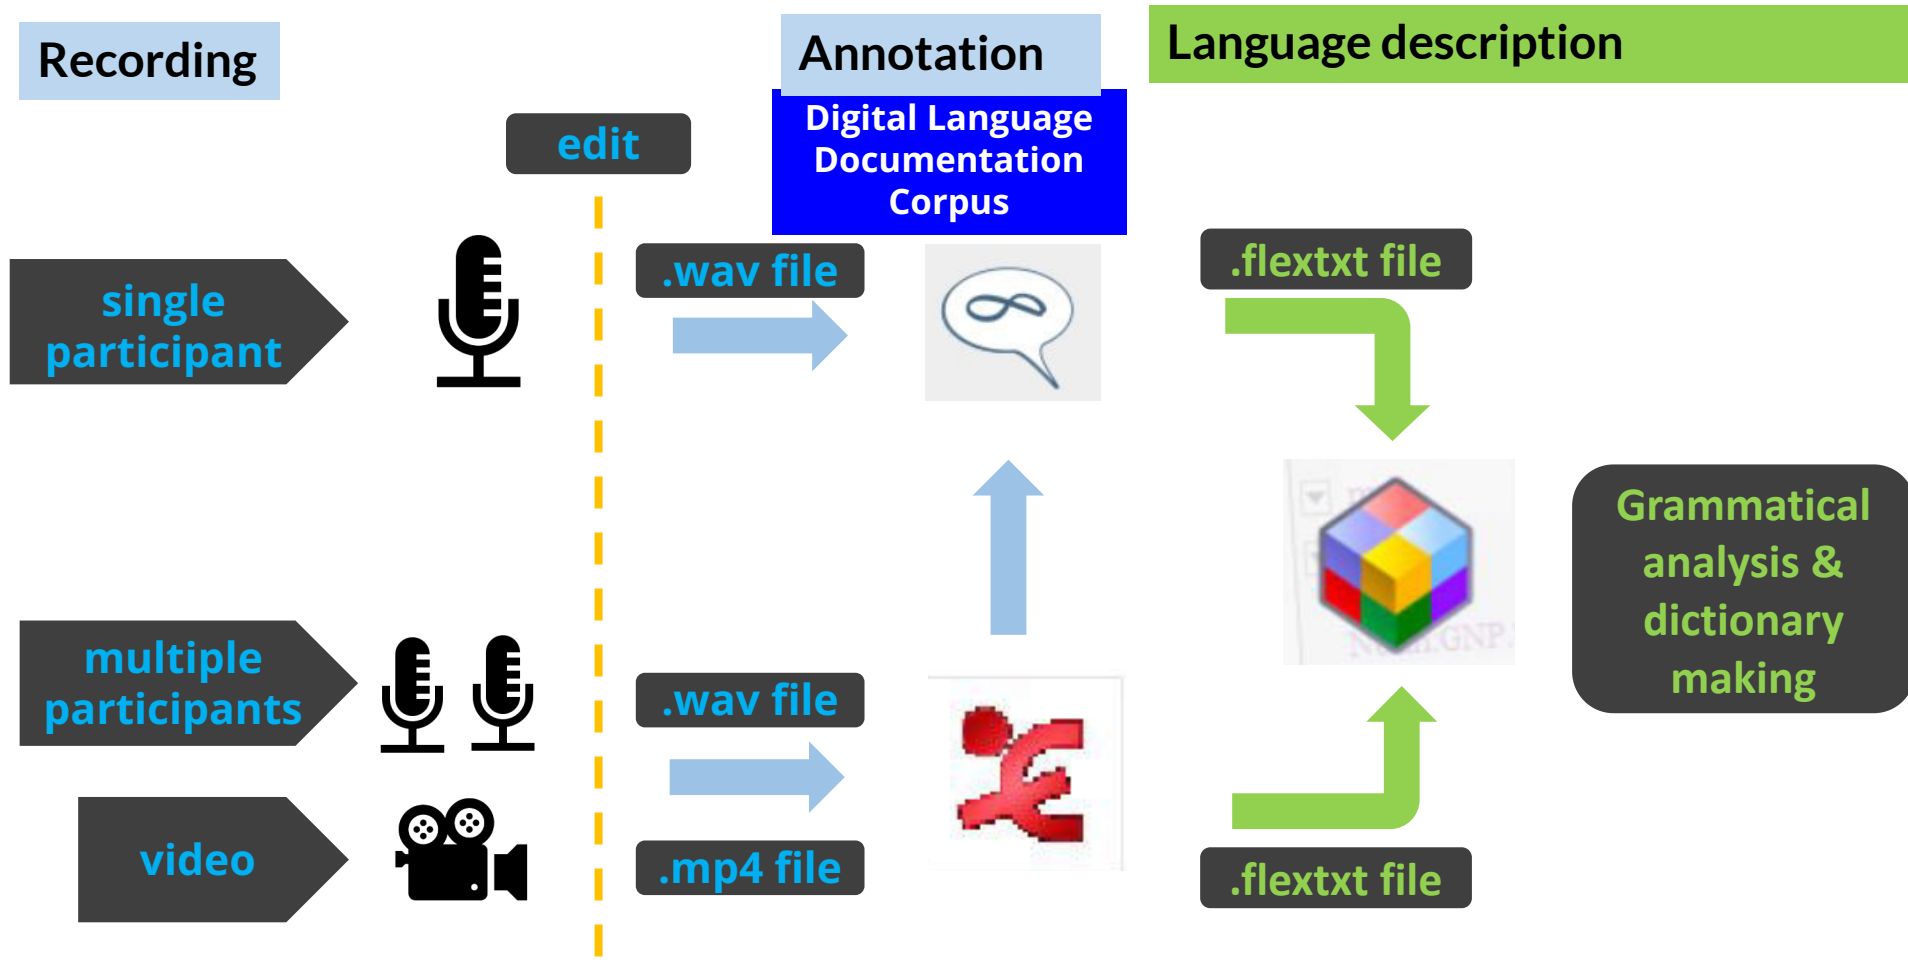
Recording

Annotation

Language description

Digital Language Documentation Corpus

edit

single participant

.wav file

.flextxt file

Grammatical analysis & dictionary making

multiple participants

.wav file

video

.mp4 file

.flextxt file